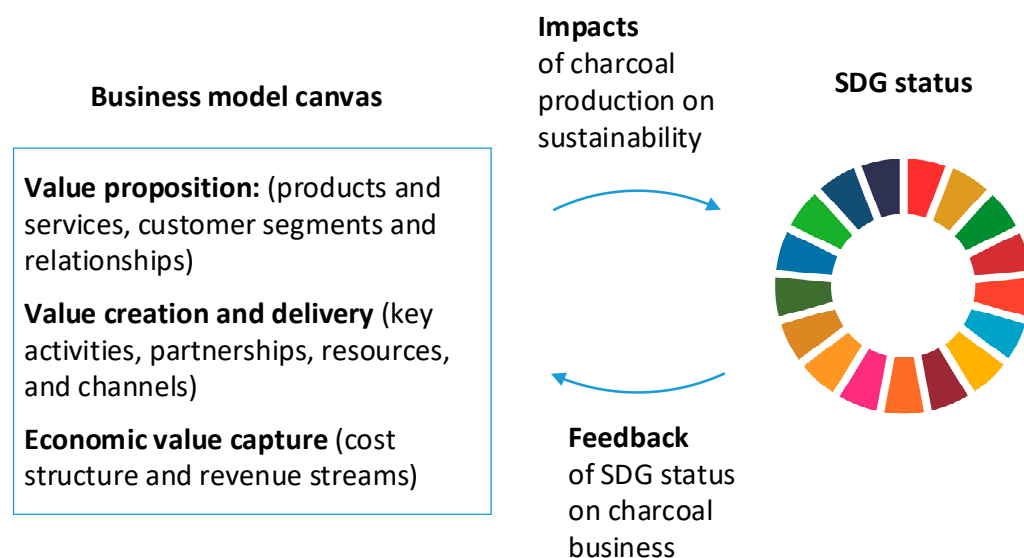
Business model canvas

Value proposition: (products and services, customer segments and relationships)

Value creation and delivery (key activities, partnerships, resources, and channels)

Economic value capture (cost structure and revenue streams)

Impacts of charcoal production on sustainability

SDG status

Feedback of SDG status on charcoal business